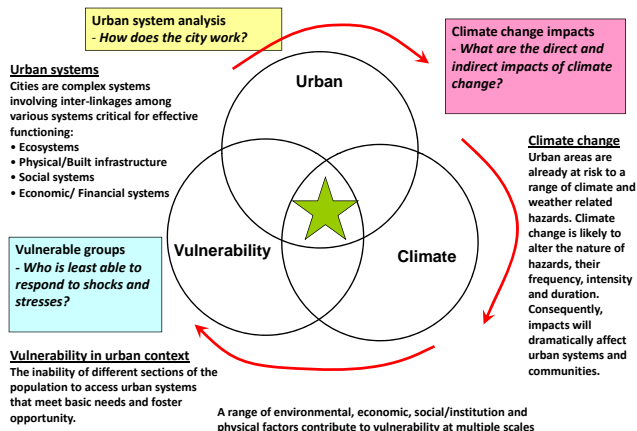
Urban system analysis
- How does the city work?

Climate change impacts
- What are the direct and indirect impacts of climate change?

Urban systems
Cities are complex systems involving inter-linkages among various systems critical for effective functioning:
• Ecosystems
• Physical/Built infrastructure
• Social systems
• Economic/ Financial systems

Urban

Vulnerability

Climate

Climate change
Urban areas are already at risk to a range of climate and weather related hazards. Climate change is likely to alter the nature of hazards, their frequency, intensity and duration. Consequently, impacts will dramatically affect urban systems and communities.

Vulnerable groups
- Who is least able to respond to shocks and stresses?

Vulnerability in urban context
The inability of different sections of the population to access urban systems that meet basic needs and foster opportunity.

A range of environmental, economic, social/institution and physical factors contribute to vulnerability at multiple scales